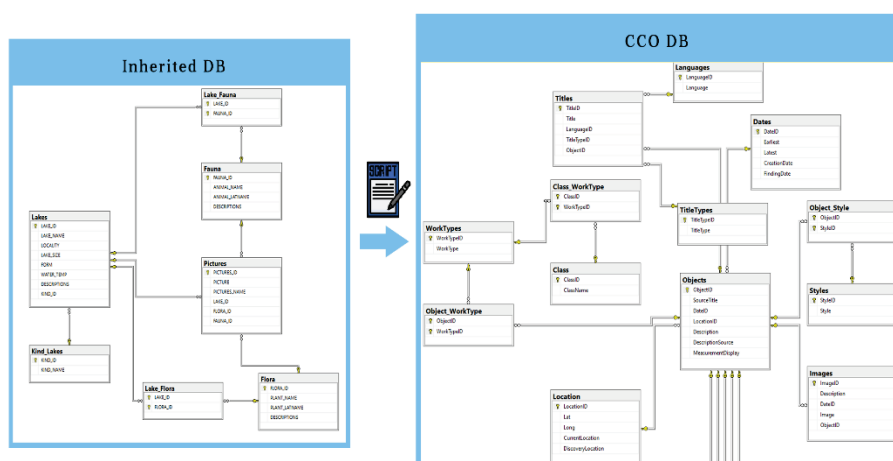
Inherited DB

Lake_Fauna
LAKE_ID
FAUNA_ID

Fauna
FAUNA_ID
ANIMAL_NAME
ANIMAL_LATNAME
DESCRIPTIONS

Lakes
LAKE_ID
LAKE_NAME
LOCALITY
LAKE_SIZE
FORM
WATER_TEMP
DESCRIPTIONS
KIND_ID

Pictures
PICTURES_ID
PICTURE
PICTURES_NAME
LAKE_ID
FLORA_ID
FAUNA_ID

Kind_Lakes
KIND_ID
KIND_NAME

Lake_Flora
LAKE_ID
FLORA_ID

Flora
FLORA_ID
PLANT_NAME
PLANT_LATNAME
DESCRIPTIONS

SCRIPT

CCO DB

Languages
LanguageID
Language

Titles
TitleID
Title
LanguageID
TitleTypeID
ObjectID

Dates
DateID
Earliest
Latest
CreationDate
FindingDate

Class_WorkType
ClassID
WorkTypeID

WorkTypes
WorkTypeID
WorkType

TitleTypes
TitleTypeID
TitleType

Object_Style
ObjectID
StyleID

Class
ClassID
ClassName

Objects
ObjectID
SourceTitle
DateID
LocationID
Description
DescriptionSource
MeasurementDisplay

Styles
StyleID
Style

Object_WorkType
ObjectID
WorkTypeID

Images
ImageID
Description
DateID
Image
ObjectID

Location
LocationID
Lat
Long
CurrentLocation
DiscoveryLocation